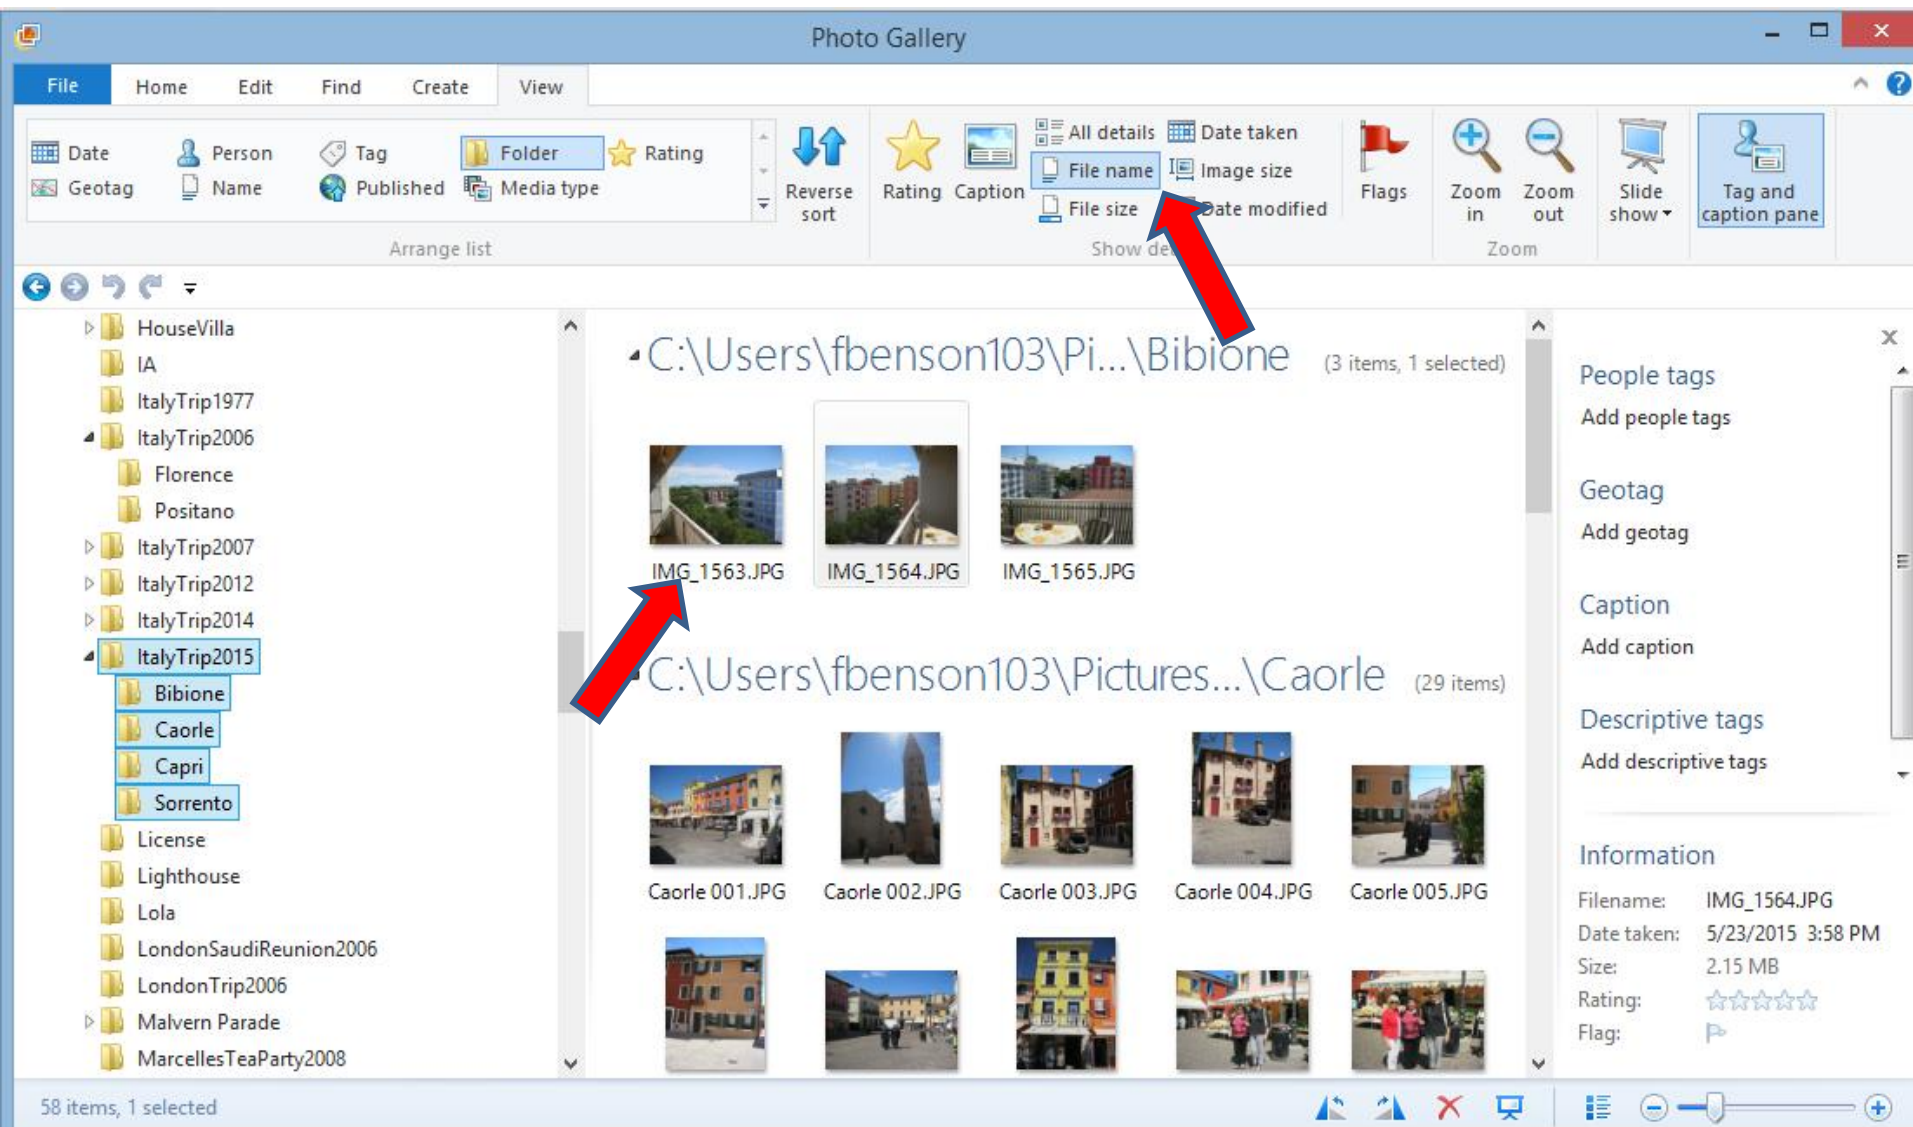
Photo Gallery

File Home Edit Find Create View

Date Person Tag Folder Rating
Geotag Name Published Media type
Arrange list

Reverse sort

Rating Caption

All details Date taken
File name Image size
File size Date modified
Show de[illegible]

Flags

Zoom in Zoom out
Zoom

Slide show

Tag and caption pane

HouseVilla
IA
ItalyTrip1977
ItalyTrip2006
Florence
Positano
ItalyTrip2007
ItalyTrip2012
ItalyTrip2014
ItalyTrip2015
Bibione
Caorle
Capri
Sorrento
License
Lighthouse
Lola
LondonSaudiReunion2006
LondonTrip2006
Malvern Parade
MarcellesTeaParty2008

C:\Users\fbenson103\Pi...\Bibione (3 items, 1 selected)

IMG_1563.JPG IMG_1564.JPG IMG_1565.JPG

C:\Users\fbenson103\Pictures...\Caorle (29 items)

Caorle 001.JPG Caorle 002.JPG Caorle 003.JPG Caorle 004.JPG Caorle 005.JPG

People tags
Add people tags

Geotag
Add geotag

Caption
Add caption

Descriptive tags
Add descriptive tags

Information
Filename: IMG_1564.JPG
Date taken: 5/23/2015 3:58 PM
Size: 2.15 MB
Rating:
Flag:

58 items, 1 selected